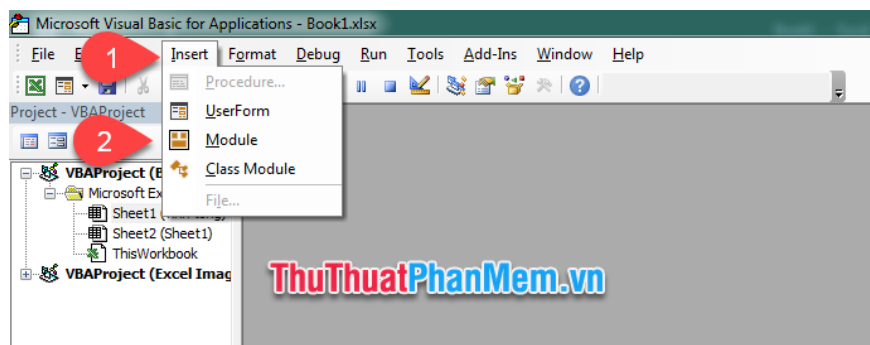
Microsoft Visual Basic for Applications - Book1.xlsx

File E 1 Insert Format Debug Run Tools Add-Ins Window Help

Project - VBAProject

Procedure...
UserForm
2 Module
Class Module
File...

VBAProject (B
Microsoft Ex
Sheet1 ([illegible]
Sheet2 (Sheet1)
ThisWorkbook
VBAProject (Excel Imag

ThuThuatPhanMem.vn